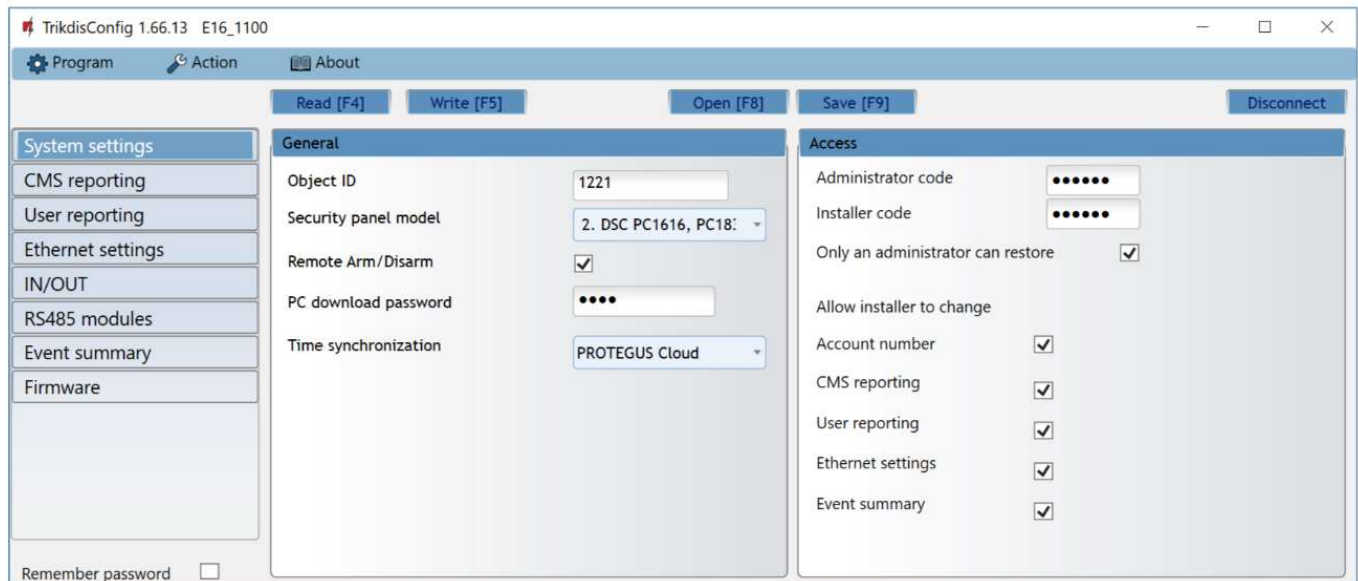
TrikdisConfig 1.66.13 E16_1100

Program Action About

Read [F4] Write [F5] Open [F8] Save [F9] Disconnect

System settings
CMS reporting
User reporting
Ethernet settings
IN/OUT
RS485 modules
Event summary
Firmware

General

Object ID 1221
Security panel model 2. DSC PC1616, PC18:
Remote Arm/Disarm
PC download password ••••
Time synchronization PROTEGUS Cloud

Access

Administrator code ••••••
Installer code ••••••
Only an administrator can restore

Allow installer to change
Account number
CMS reporting
User reporting
Ethernet settings
Event summary

Remember password